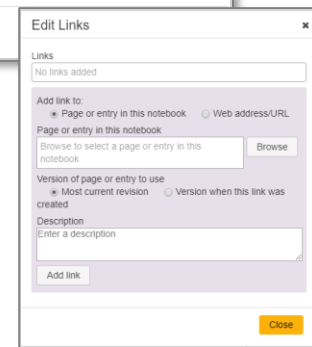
Edit Links
×

Links
No links added

Add link to:
Page or entry in this notebook
Web address/URL

Page or entry in this notebook
Browse to select a page or entry in this notebook
Browse

Version of page or entry to use
Most current revision
Version when this link was created

Description
Enter a description

Add link

Close